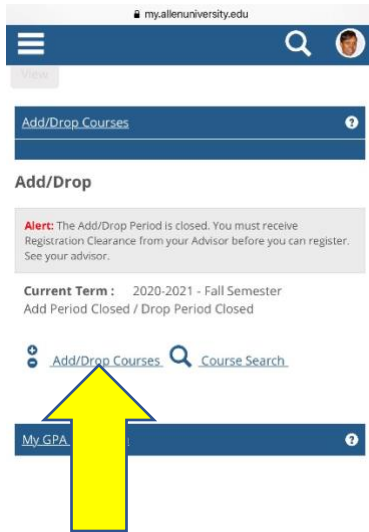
my.allenuniversity.edu

View

Add/Drop Courses

Add/Drop

Alert: The Add/Drop Period is closed. You must receive Registration Clearance from your Advisor before you can register. See your advisor.

Current Term : 2020-2021 - Fall Semester
Add Period Closed / Drop Period Closed

Add/Drop Courses Course Search

My GPA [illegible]